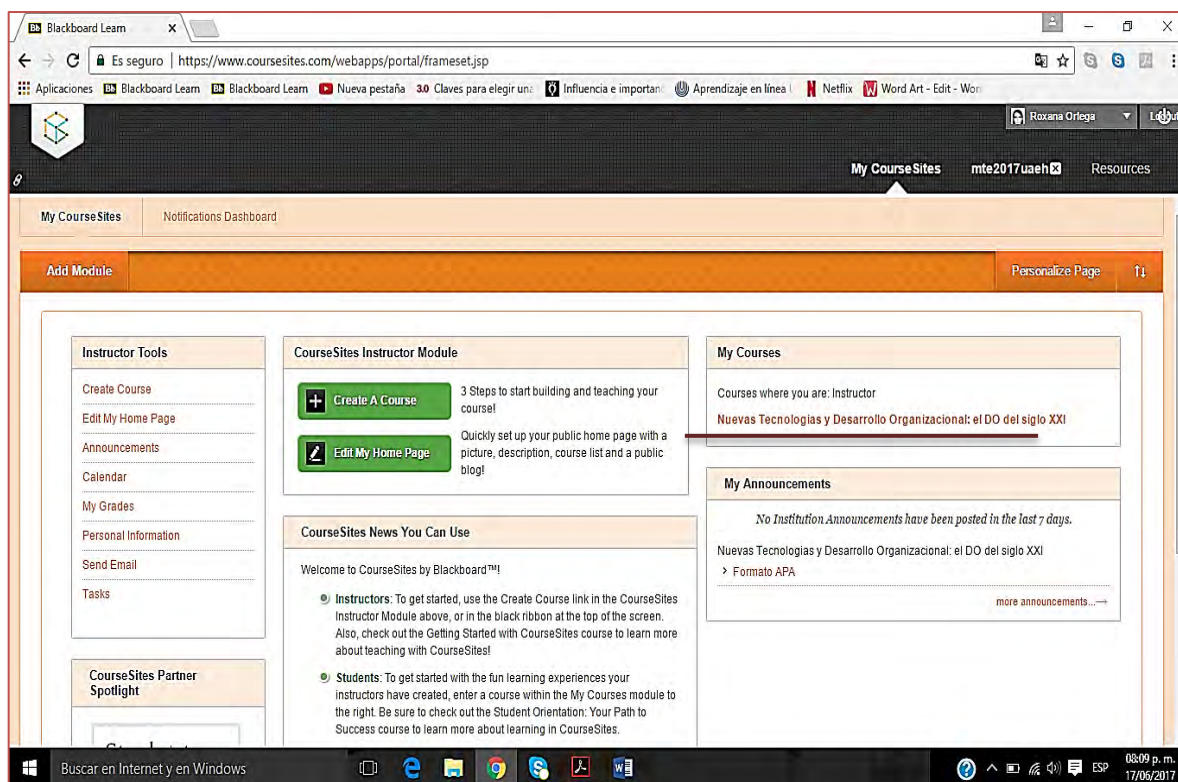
Bb Blackboard Learn ×

Es seguro | https://www.coursesites.com/webapps/portal/frameset.jsp

Aplicaciones Bb Blackboard Learn Bb Blackboard Learn Nueva pestaña 3.0 Claves para elegir una Influencia e importanc Aprendizaje en línea Netflix Word Art - Edit - Wor

Roxana Ortega

My CourseSites mte2017uaeh Resources

My CourseSites Notifications Dashboard

Add Module Personalize Page

Instructor Tools
Create Course
Edit My Home Page
Announcements
Calendar
My Grades
Personal Information
Send Email
Tasks

CourseSites Instructor Module
Create A Course 3 Steps to start building and teaching your course!
Edit My Home Page Quickly set up your public home page with a picture, description, course list and a public blog!

My Courses
Courses where you are: Instructor
Nuevas Tecnologias y Desarrollo Organizacional: el DO del siglo XXI

My Announcements
No Institution Announcements have been posted in the last 7 days.
Nuevas Tecnologias y Desarrollo Organizacional: el DO del siglo XXI
> Formato APA
more announcements...→

CourseSites News You Can Use
Welcome to CourseSites by Blackboard™!
Instructors: To get started, use the Create Course link in the CourseSites Instructor Module above, or in the black ribbon at the top of the screen. Also, check out the Getting Started with CourseSites course to learn more about teaching with CourseSites!
Students: To get started with the fun learning experiences your instructors have created, enter a course within the My Courses module to the right. Be sure to check out the Student Orientation: Your Path to Success course to learn more about learning in CourseSites.

CourseSites Partner Spotlight

Buscar en Internet y en Windows

ESP 08:09 p. m. 17/06/2017